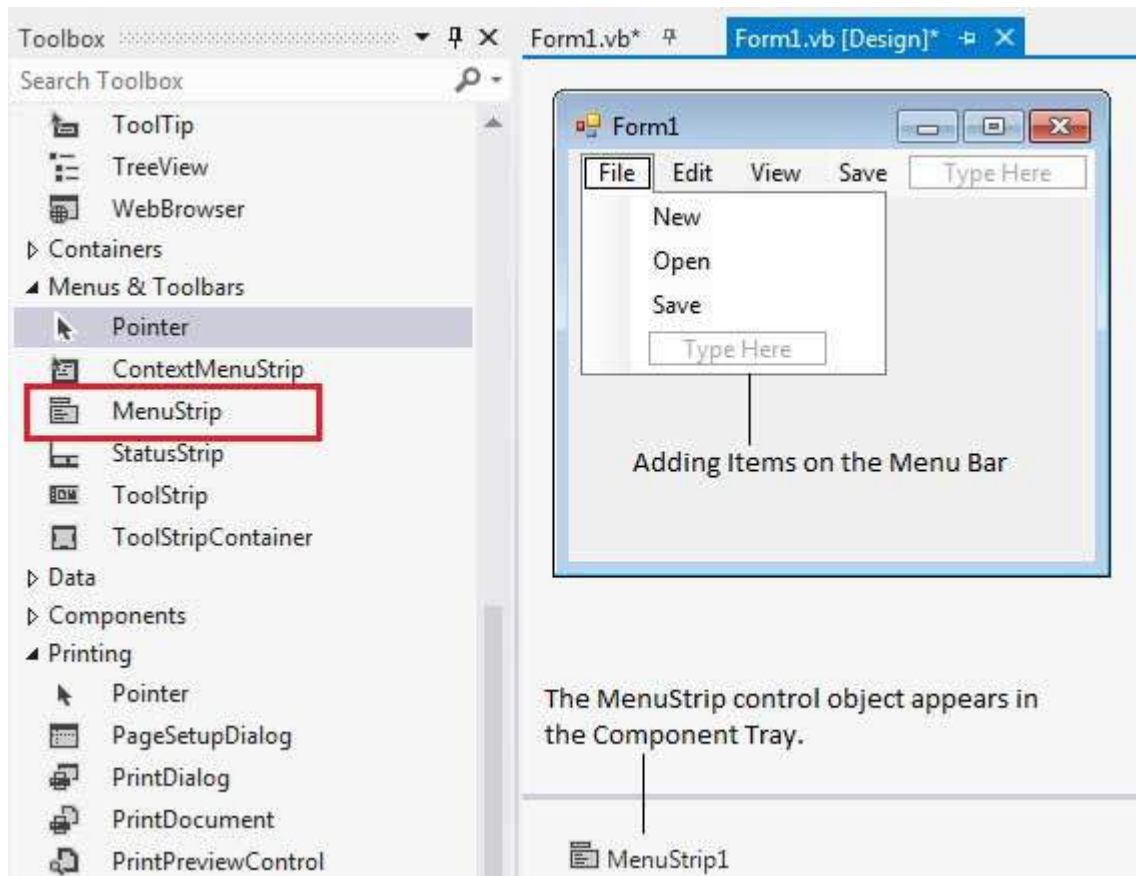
Toolbox
Search Toolbox
ToolTip
TreeView
WebBrowser
Containers
Menus & Toolbars
Pointer
ContextMenuStrip
MenuStrip
StatusStrip
ToolStrip
ToolStripContainer
Data
Components
Printing
Pointer
PageSetupDialog
PrintDialog
PrintDocument
PrintPreviewControl

Form1.vb* Form1.vb [Design]*

Form1
File Edit View Save Type Here
New
Open
Save
Type Here

Adding Items on the Menu Bar

The MenuStrip control object appears in the Component Tray.

MenuStrip1